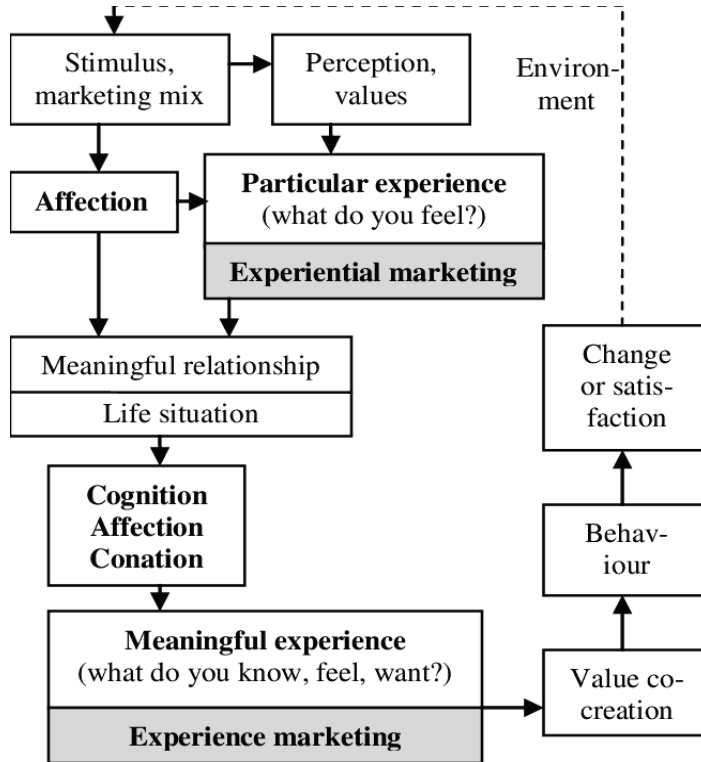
Stimulus, marketing mix

Perception, values

Environment

Affection

Particular experience (what do you feel?)

Experiential marketing

Meaningful relationship

Life situation

Change or satisfaction

Cognition Affection Conation

Behaviour

Meaningful experience (what do you know, feel, want?)

Experience marketing

Value cocreation